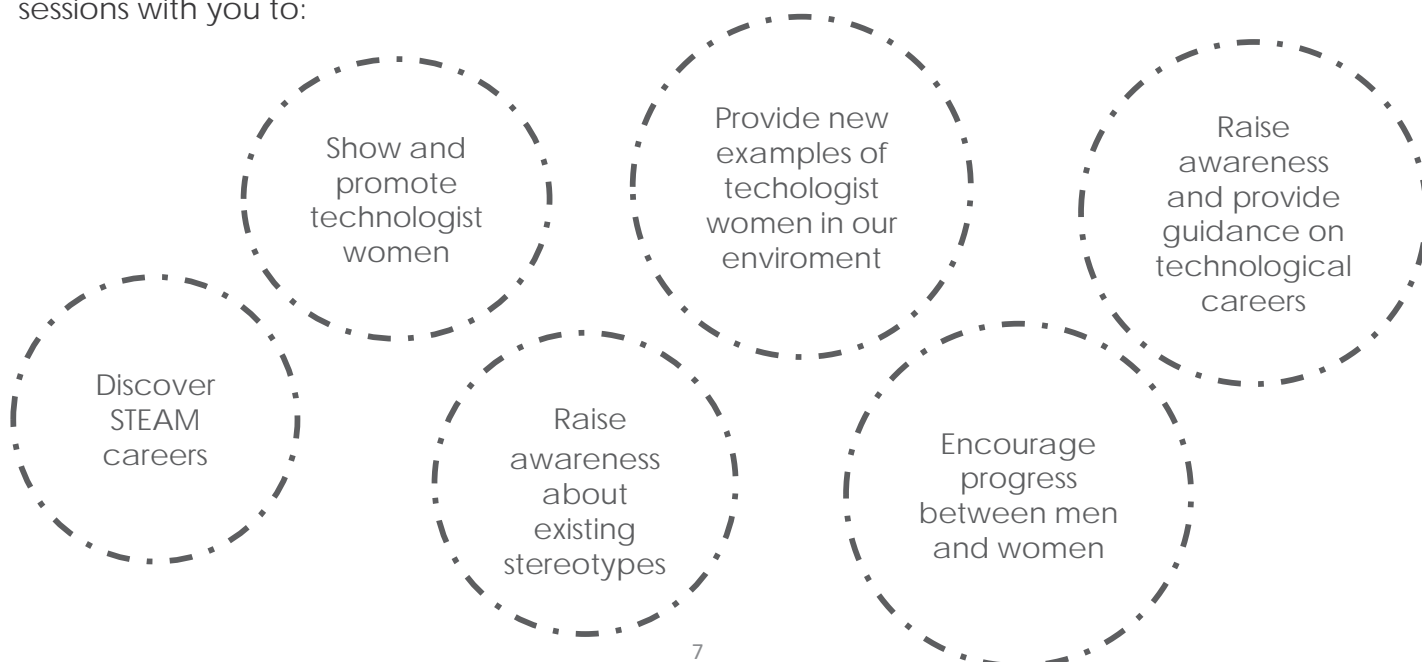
sessions with you to:

Show and promote technologist women

Provide new examples of techologist women in our enviroment

Raise awareness and provide guidance on technological careers

Discover STEAM careers

Raise awareness about existing stereotypes

Encourage progress between men and women

7